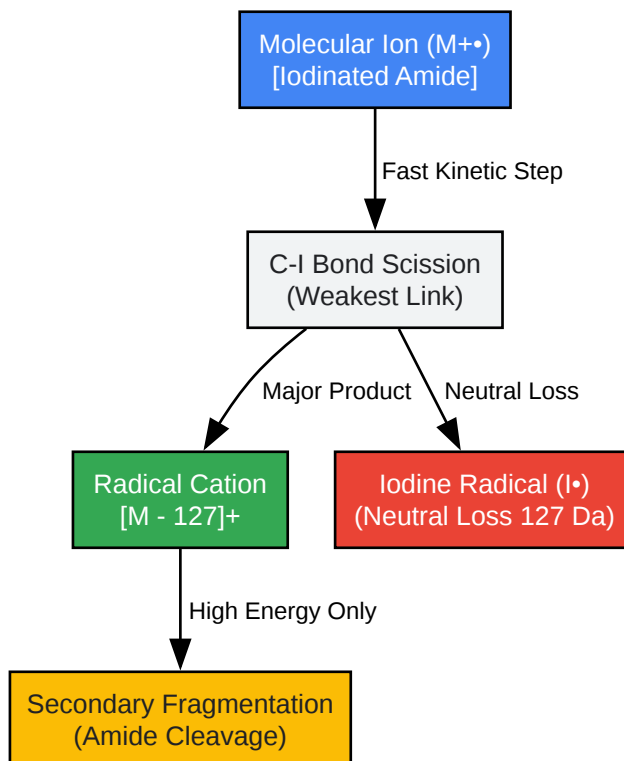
Molecular Ion (M+•)
[Iodinated Amide]

Fast Kinetic Step

C-I Bond Scission
(Weakest Link)

Major Product

Neutral Loss

Radical Cation
[M - 127]+

Iodine Radical (I•)
(Neutral Loss 127 Da)

High Energy Only

Secondary Fragmentation
(Amide Cleavage)